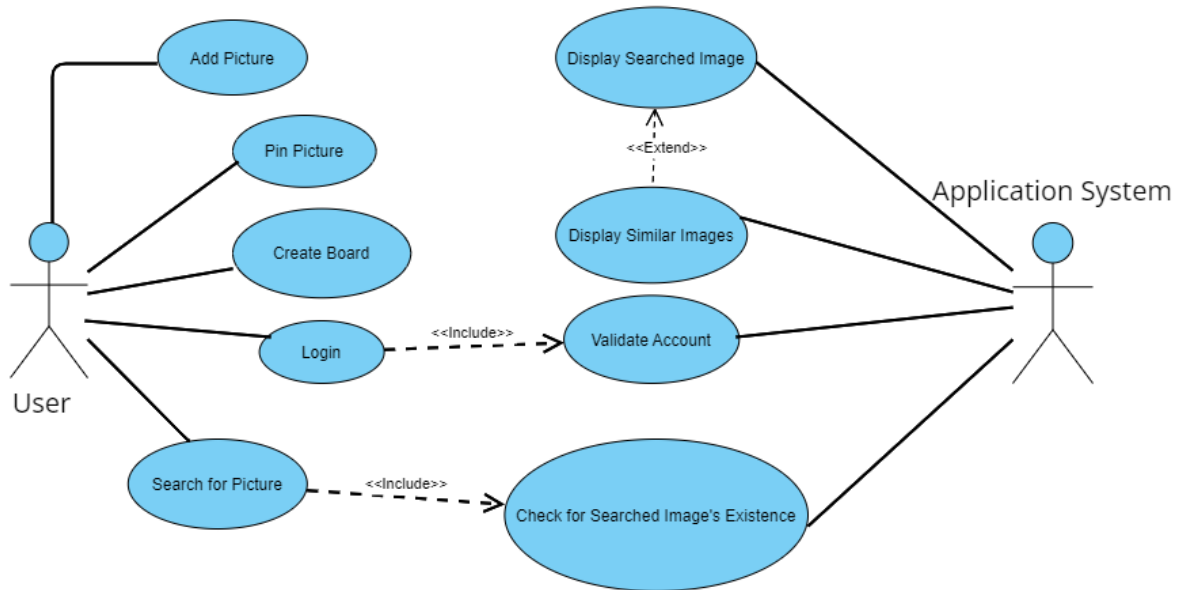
Add Picture

Display Searched Image

<<Extend>>

Pin Picture

Application System

Display Similar Images

Create Board

<<Include>>

Login

Validate Account

User

Search for Picture

<<Include>>

Check for Searched Image's Existence